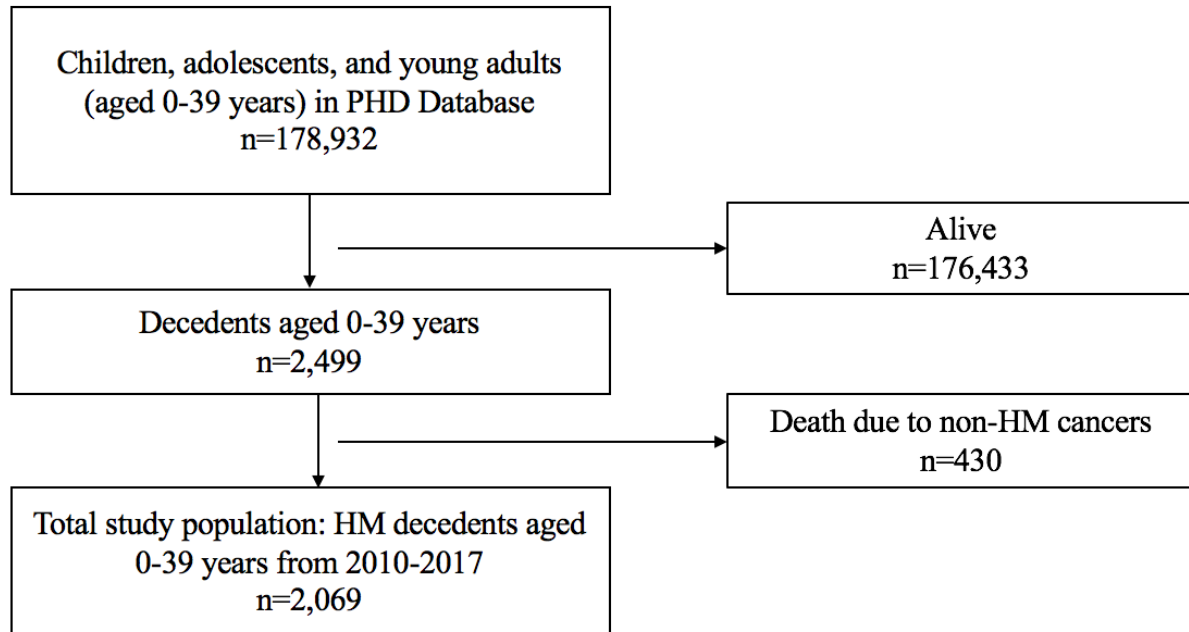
Children, adolescents, and young adults (aged 0-39 years) in PHD Database
n=178,932

Alive
n=176,433

Decedents aged 0-39 years
n=2,499

Death due to non-HM cancers
n=430

Total study population: HM decedents aged 0-39 years from 2010-2017
n=2,069